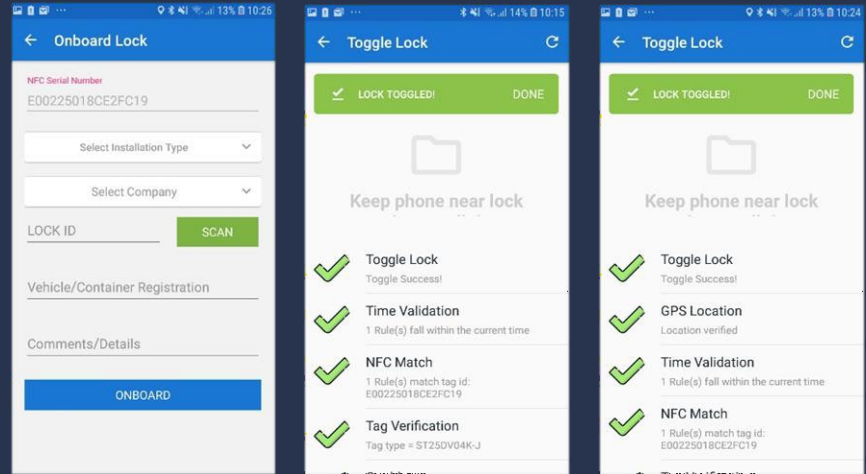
13% 10:26

Onboard Lock

NFC Serial Number
E00225018CE2FC19

Select Installation Type

Select Company

LOCK ID
SCAN

Vehicle/Container Registration

Comments/Details

ONBOARD

14% 10:15

Toggle Lock

LOCK TOGGLED!
DONE

Keep phone near lock

Toggle Lock
Toggle Success!

Time Validation
1 Rule(s) fall within the current time

NFC Match
1 Rule(s) match tag id: E00225018CE2FC19

Tag Verification
Tag type = ST25DV04K-J

13% 10:26

Toggle Lock

LOCK TOGGLED!
DONE

Keep phone near lock

Toggle Lock
Toggle Success!

GPS Location
Location verified

Time Validation
1 Rule(s) fall within the current time

NFC Match
1 Rule(s) match tag id: E00225018CE2FC19